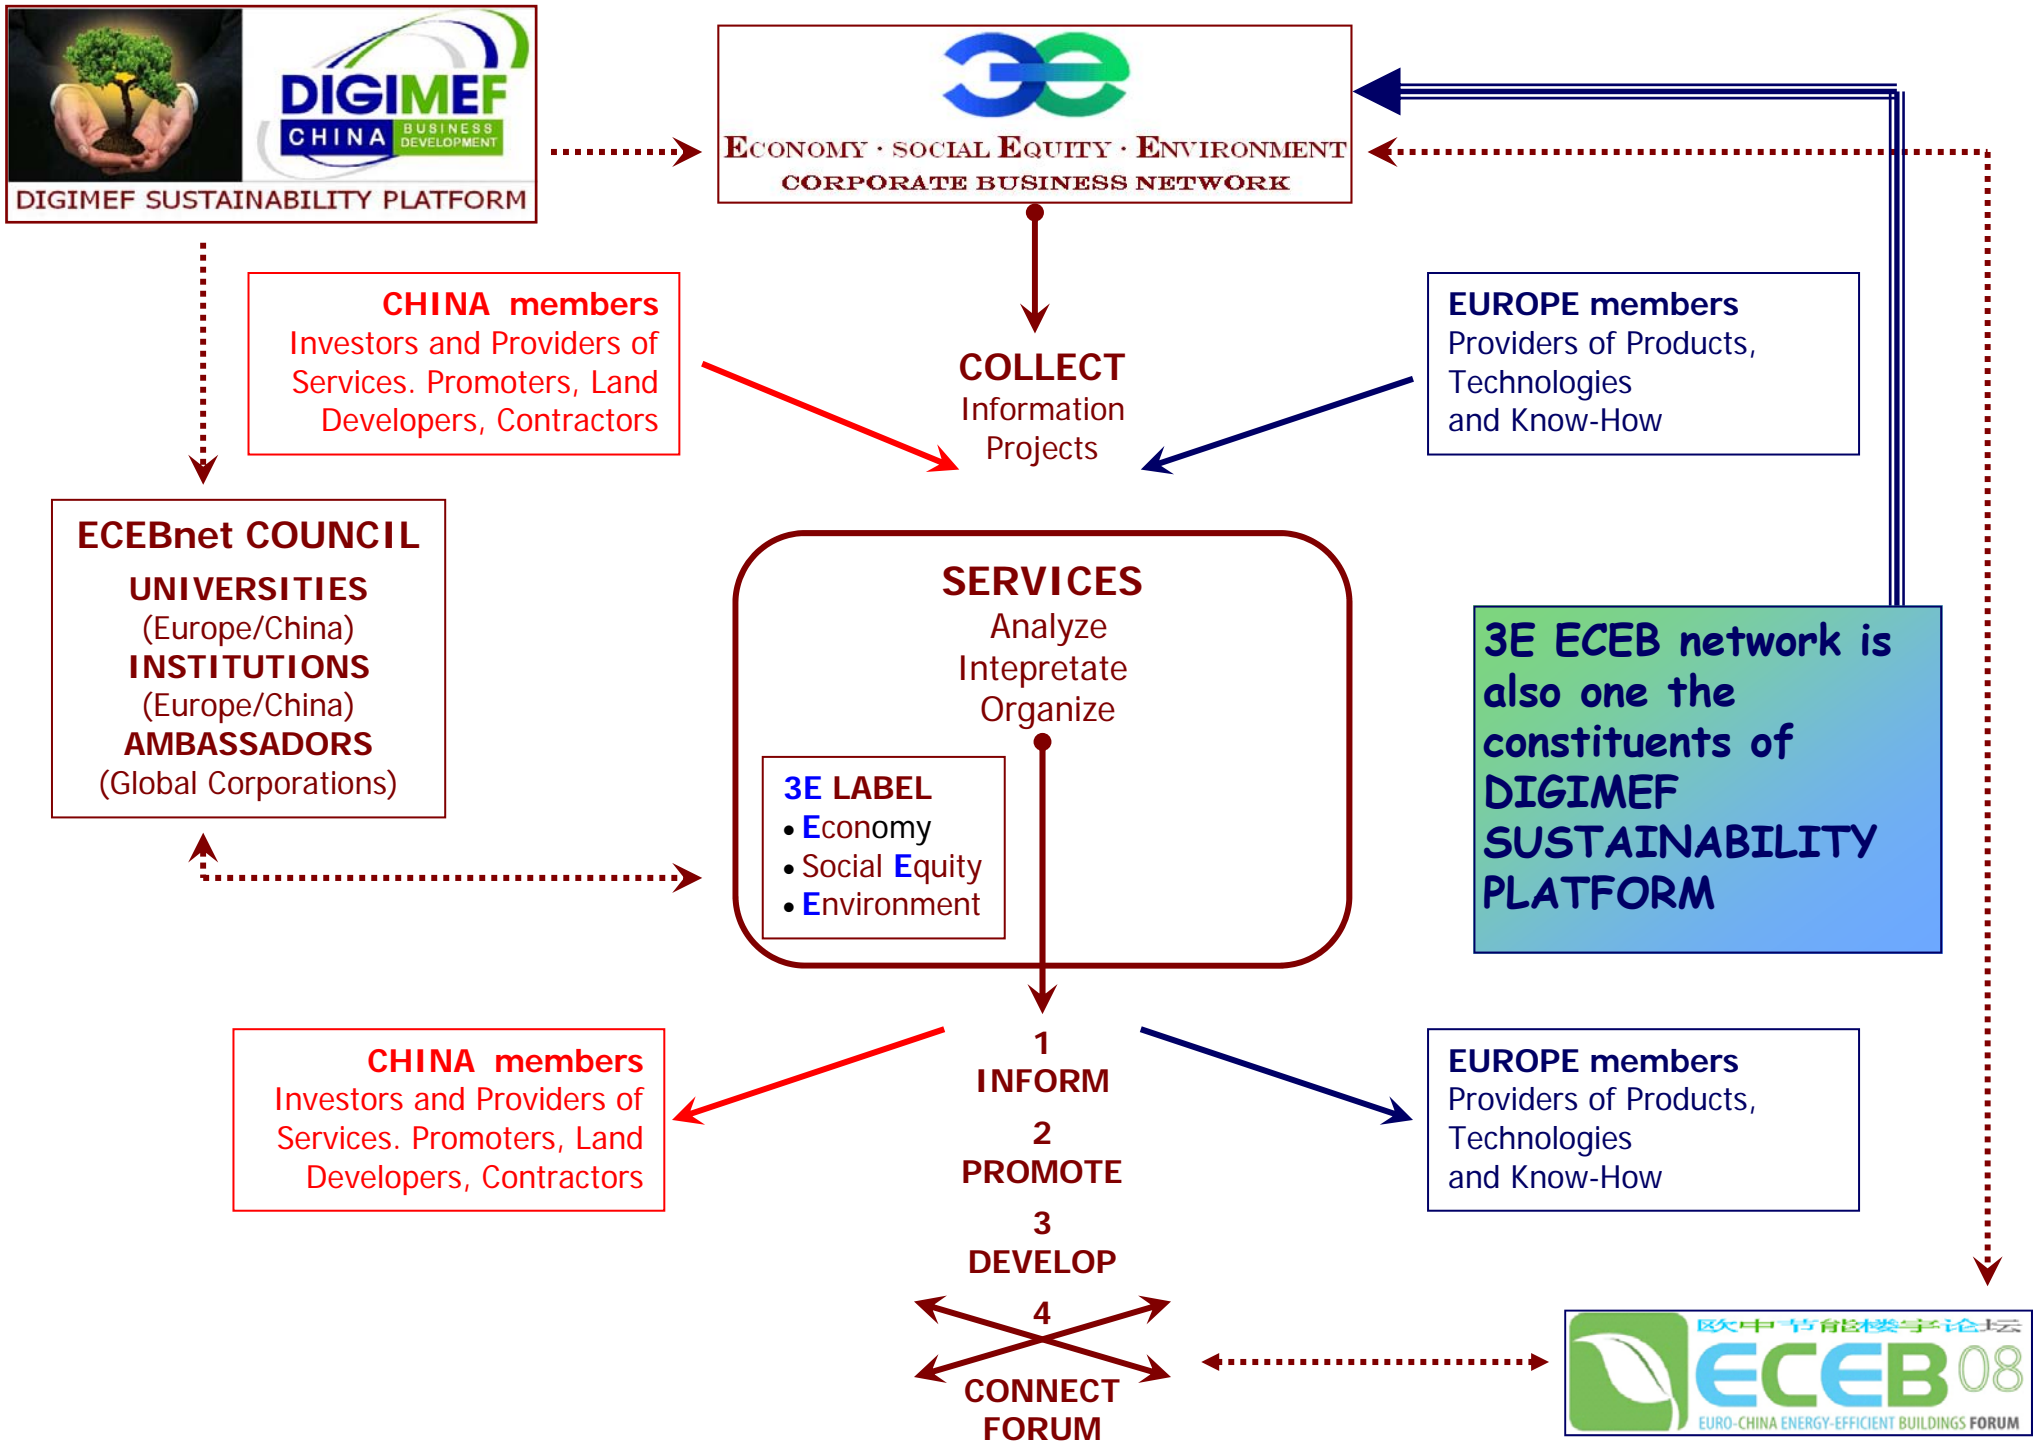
DIGIMEF
CHINA BUSINESS DEVELOPMENT
DIGIMEF SUSTAINABILITY PLATFORM

3E
ECONOMY · SOCIAL EQUITY · ENVIRONMENT
CORPORATE BUSINESS NETWORK

CHINA members
Investors and Providers of Services. Promoters, Land Developers, Contractors

COLLECT
Information
Projects

EUROPE members
Providers of Products, Technologies and Know-How

ECEBnet COUNCIL
UNIVERSITIES
(Europe/China)
INSTITUTIONS
(Europe/China)
AMBASSADORS
(Global Corporations)

SERVICES
Analyze
Intepretate
Organize

3E LABEL
• Economy
• Social Equity
• Environment

3E ECEB network is also one the constituents of DIGIMEF SUSTAINABILITY PLATFORM

CHINA members
Investors and Providers of Services. Promoters, Land Developers, Contractors

1
INFORM
2
PROMOTE
3
DEVELOP
4
CONNECT
FORUM

EUROPE members
Providers of Products, Technologies and Know-How

欧中节能楼宇论坛
ECEB08
EURO-CHINA ENERGY-EFFICIENT BUILDINGS FORUM